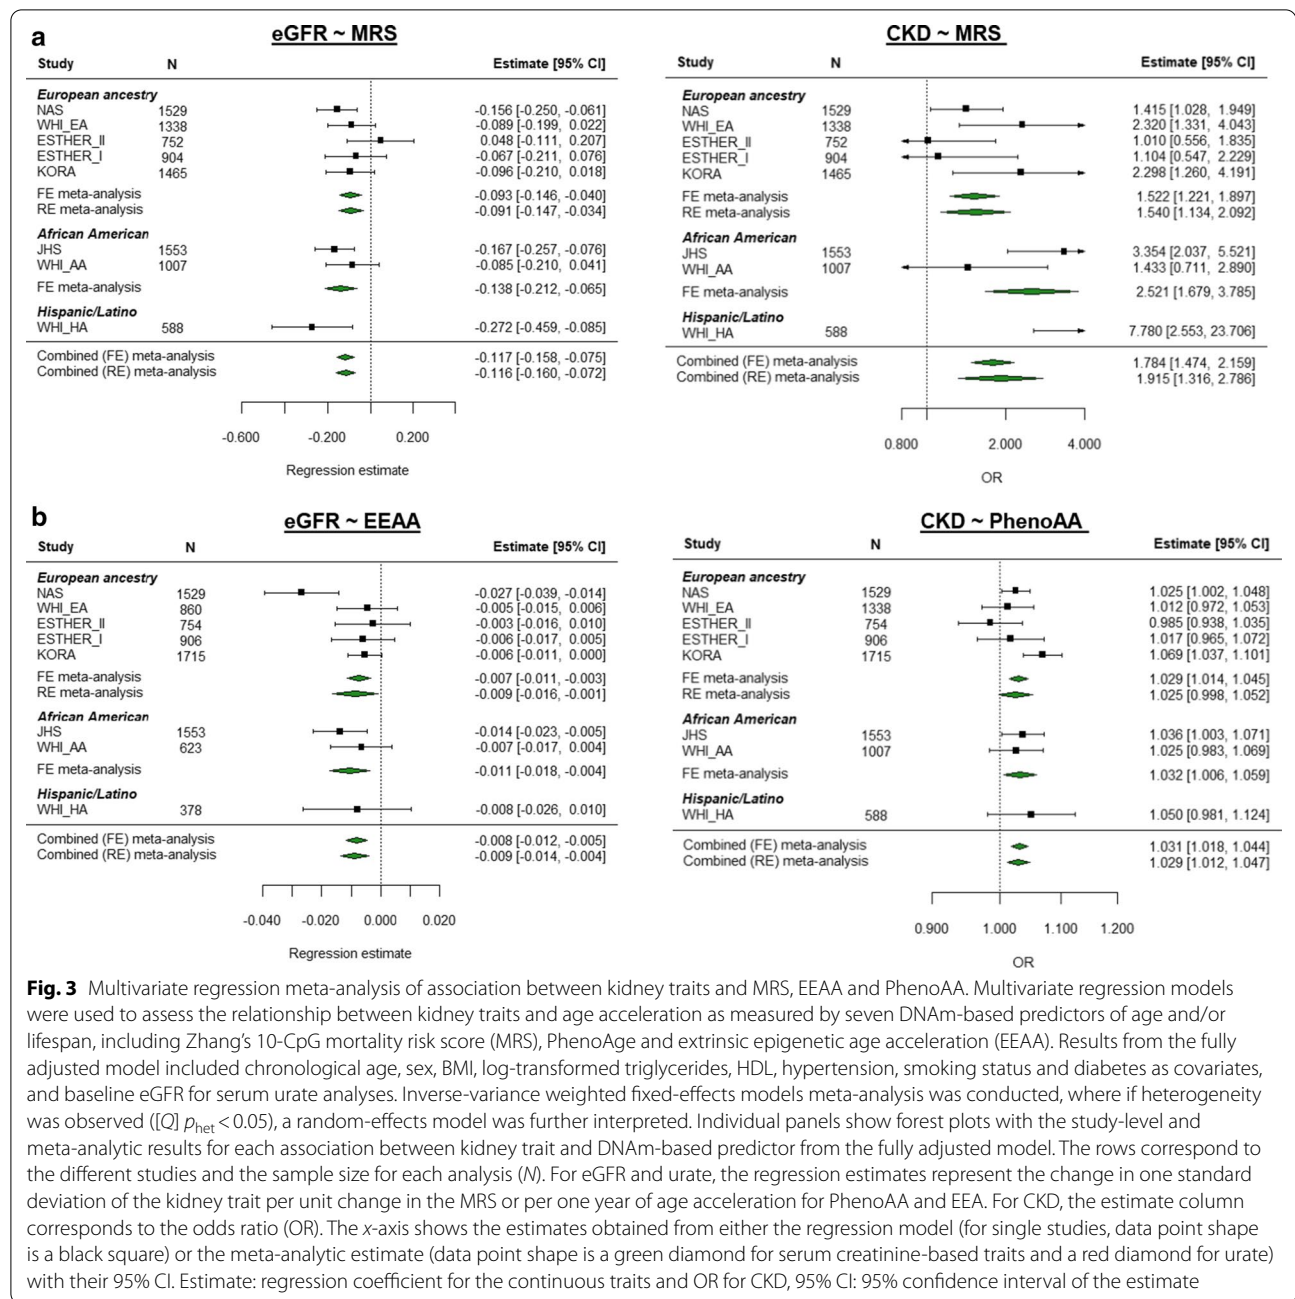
a

eGFR ~ MRS

| Study | N | Estimate [95% CI] |
|---|---|---|
| European ancestry | | |
| NAS | 1529 | -0.156 [-0.250, -0.061] |
| WHI_EA | 1338 | -0.089 [-0.199, 0.022] |
| ESTHER_II | 752 | 0.048 [-0.111, 0.207] |
| ESTHER_I | 904 | -0.067 [-0.211, 0.076] |
| KORA | 1465 | -0.096 [-0.210, 0.018] |
| FE meta-analysis | | -0.093 [-0.146, -0.040] |
| RE meta-analysis | | -0.091 [-0.147, -0.034] |
| African American | | |
| JHS | 1553 | -0.167 [-0.257, -0.076] |
| WHI_AA | 1007 | -0.085 [-0.210, 0.041] |
| FE meta-analysis | | -0.138 [-0.212, -0.065] |
| Hispanic/Latino | | |
| WHI_HA | 588 | -0.272 [-0.459, -0.085] |
| Combined (FE) meta-analysis | | -0.117 [-0.158, -0.075] |
| Combined (RE) meta-analysis | | -0.116 [-0.160, -0.072] |

-0.600 -0.200 0.200

Regression estimate

CKD ~ MRS

| Study | N | Estimate [95% CI] |
|---|---|---|
| European ancestry | | |
| NAS | 1529 | 1.415 [1.028, 1.949] |
| WHI_EA | 1338 | 2.320 [1.331, 4.043] |
| ESTHER_II | 752 | 1.010 [0.556, 1.835] |
| ESTHER_I | 904 | 1.104 [0.547, 2.229] |
| KORA | 1465 | 2.298 [1.260, 4.191] |
| FE meta-analysis | | 1.522 [1.221, 1.897] |
| RE meta-analysis | | 1.540 [1.134, 2.092] |
| African American | | |
| JHS | 1553 | 3.354 [2.037, 5.521] |
| WHI_AA | 1007 | 1.433 [0.711, 2.890] |
| FE meta-analysis | | 2.521 [1.679, 3.785] |
| Hispanic/Latino | | |
| WHI_HA | 588 | 7.780 [2.553, 23.706] |
| Combined (FE) meta-analysis | | 1.784 [1.474, 2.159] |
| Combined (RE) meta-analysis | | 1.915 [1.316, 2.786] |

0.800 2.000 4.000

OR

b

eGFR ~ EEAA

| Study | N | Estimate [95% CI] |
|---|---|---|
| European ancestry | | |
| NAS | 1529 | -0.027 [-0.039, -0.014] |
| WHI_EA | 860 | -0.005 [-0.015, 0.006] |
| ESTHER_II | 754 | -0.003 [-0.016, 0.010] |
| ESTHER_I | 906 | -0.006 [-0.017, 0.005] |
| KORA | 1715 | -0.006 [-0.011, 0.000] |
| FE meta-analysis | | -0.007 [-0.011, -0.003] |
| RE meta-analysis | | -0.009 [-0.016, -0.001] |
| African American | | |
| JHS | 1553 | -0.014 [-0.023, -0.005] |
| WHI_AA | 623 | -0.007 [-0.017, 0.004] |
| FE meta-analysis | | -0.011 [-0.018, -0.004] |
| Hispanic/Latino | | |
| WHI_HA | 378 | -0.008 [-0.026, 0.010] |
| Combined (FE) meta-analysis | | -0.008 [-0.012, -0.005] |
| Combined (RE) meta-analysis | | -0.009 [-0.014, -0.004] |

-0.040 -0.020 0.000 0.020

Regression estimate

CKD ~ PhenoAA

| Study | N | Estimate [95% CI] |
|---|---|---|
| European ancestry | | |
| NAS | 1529 | 1.025 [1.002, 1.048] |
| WHI_EA | 1338 | 1.012 [0.972, 1.053] |
| ESTHER_II | 754 | 0.985 [0.938, 1.035] |
| ESTHER_I | 906 | 1.017 [0.965, 1.072] |
| KORA | 1715 | 1.069 [1.037, 1.101] |
| FE meta-analysis | | 1.029 [1.014, 1.045] |
| RE meta-analysis | | 1.025 [0.998, 1.052] |
| African American | | |
| JHS | 1553 | 1.036 [1.003, 1.071] |
| WHI_AA | 1007 | 1.025 [0.983, 1.069] |
| FE meta-analysis | | 1.032 [1.006, 1.059] |
| Hispanic/Latino | | |
| WHI_HA | 588 | 1.050 [0.981, 1.124] |
| Combined (FE) meta-analysis | | 1.031 [1.018, 1.044] |
| Combined (RE) meta-analysis | | 1.029 [1.012, 1.047] |

0.900 1.000 1.100 1.200

OR

**Fig. 3** Multivariate regression meta-analysis of association between kidney traits and MRS, EEAA and PhenoAA. Multivariate regression models were used to assess the relationship between kidney traits and age acceleration as measured by seven DNAm-based predictors of age and/or lifespan, including Zhang's 10-CpG mortality risk score (MRS), PhenoAge and extrinsic epigenetic age acceleration (EEAA). Results from the fully adjusted model included chronological age, sex, BMI, log-transformed triglycerides, HDL, hypertension, smoking status and diabetes as covariates, and baseline eGFR for serum urate analyses. Inverse-variance weighted fixed-effects models meta-analysis was conducted, where if heterogeneity was observed ([$Q$] $p_{het}$ < 0.05), a random-effects model was further interpreted. Individual panels show forest plots with the study-level and meta-analytic results for each association between kidney trait and DNAm-based predictor from the fully adjusted model. The rows correspond to the different studies and the sample size for each analysis ($N$). For eGFR and urate, the regression estimates represent the change in one standard deviation of the kidney trait per unit change in the MRS or per one year of age acceleration for PhenoAA and EEA. For CKD, the estimate column corresponds to the odds ratio (OR). The $x$-axis shows the estimates obtained from either the regression model (for single studies, data point shape is a black square) or the meta-analytic estimate (data point shape is a green diamond for serum creatinine-based traits and a red diamond for urate) with their 95% CI. Estimate: regression coefficient for the continuous traits and OR for CKD, 95% CI: 95% confidence interval of the estimate